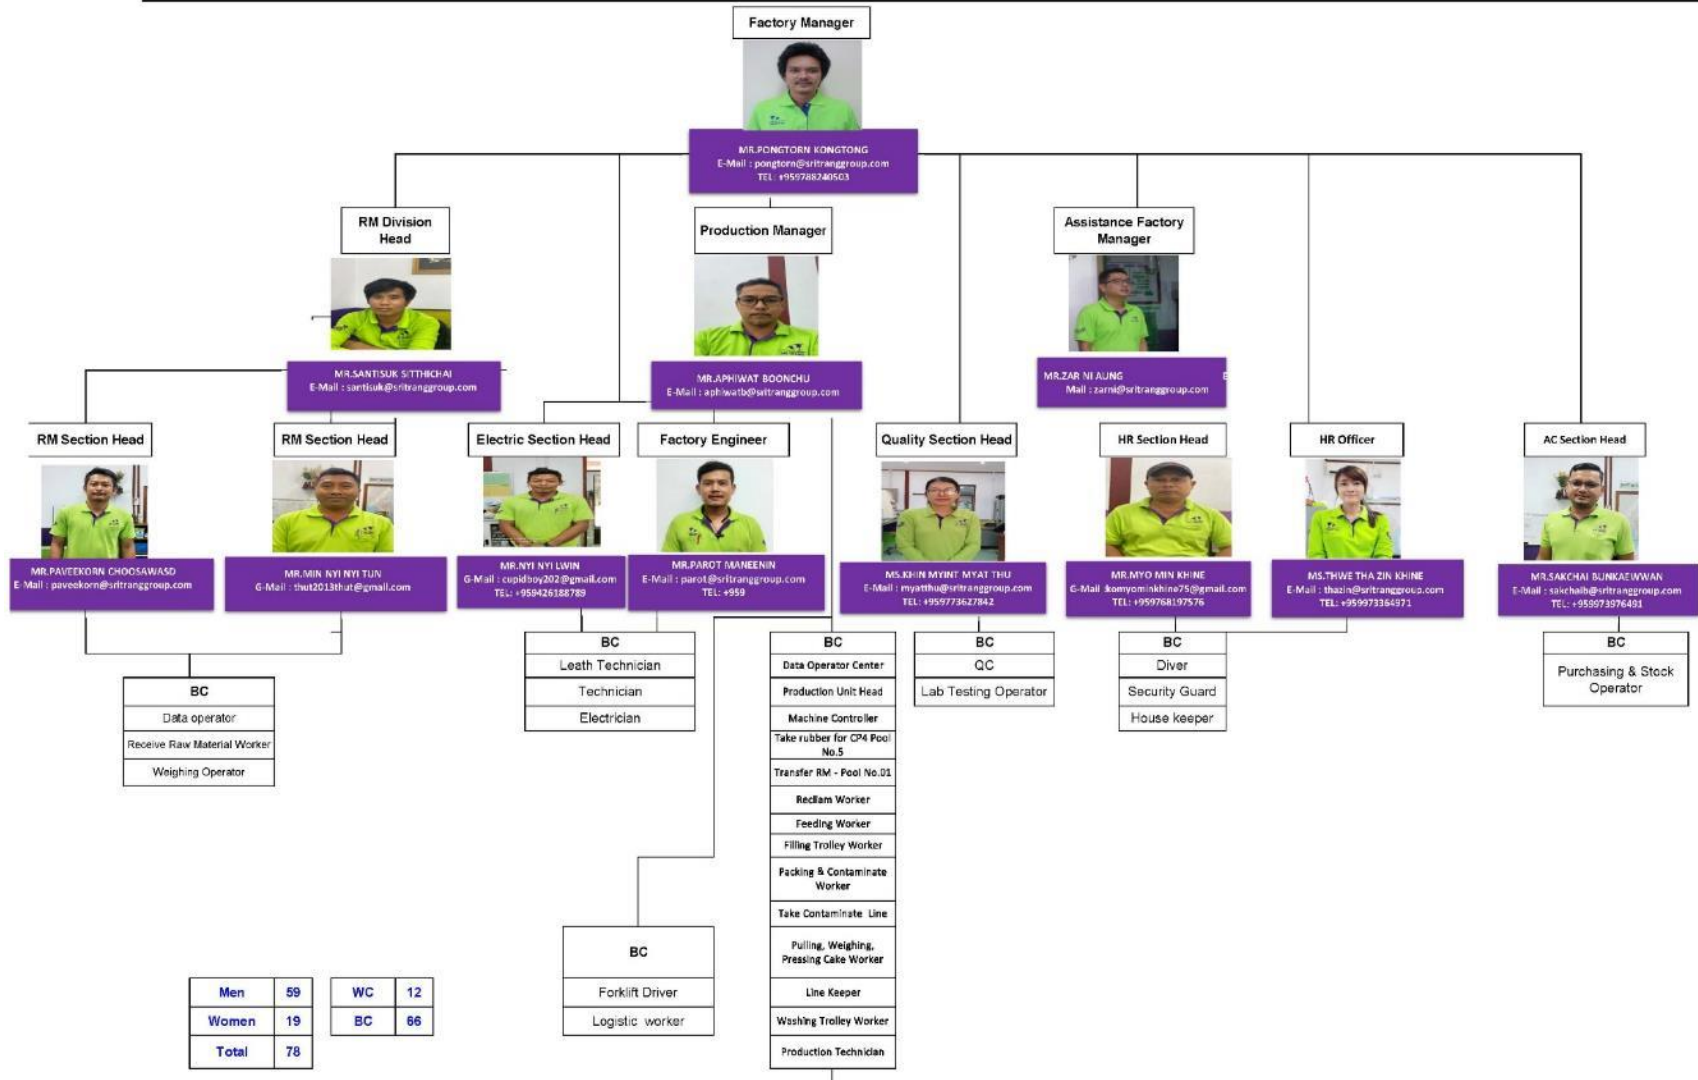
Factory Manager

MR.PONGTORN KONGTONG
E-Mail : pongtorn@sritranggroup.com
TEL: +959788240503

RM Division Head

MR.SANTISUK SITTHICHAI
E-Mail : santisuk@sritranggroup.com

Production Manager

MR.APHIWAT BOONCHU
E-Mail : aphiwatb@sritranggroup.com

Assistance Factory Manager

MR.ZAR NI AUNG
Mail : zarni@sritranggroup.com

RM Section Head

MR.PAVEEKORN CHOOSAWASD
E-Mail : paveekorn@sritranggroup.com

RM Section Head

MR.MIN NYI NYI TUN
G-Mail : thut2013thut@gmail.com

Electric Section Head

MR.NYI NYI LWIN
G-Mail : cupidboy202@gmail.com
TEL: +959426188789

Factory Engineer

MR.PAROT MANEENIN
E-Mail : parot@sritranggroup.com
TEL: +959

Quality Section Head

MS.KHIN MYINT MYAT THU
E-Mail : myatthu@sritranggroup.com
TEL: +959773627842

HR Section Head

MR.MYO MIN KHINE
G-Mail :komyominkhine75@gmail.com
TEL: +959768197576

HR Officer

MS.THWE THA ZIN KHINE
E-Mail : thazin@sritranggroup.com
TEL: +959973364971

AC Section Head

MR.SAKCHAI BUNKAEWWAN
E-Mail : sakchaib@sritranggroup.com
TEL: +959973976491

BC
Data operator
Receive Raw Material Worker
Weighing Operator

BC
Leath Technician
Technician
Electrician

BC
Data Operator Center
Production Unit Head
Machine Controller
Take rubber for CP4 Pool No.5
Transfer RM - Pool No.01
Reclam Worker
Feeding Worker
Filling Trolley Worker
Packing & Contaminate Worker
Take Contaminate Line
Pulling, Weighing, Pressing Cake Worker
Line Keeper
Washing Trolley Worker
Production Technician

BC
QC
Lab Testing Operator

BC
Diver
Security Guard
House keeper

BC
Purchasing & Stock Operator

BC
Forklift Driver
Logistic worker

| Men | 59 |
|---|---|
| Women | 19 |
| Total | 78 |

| WC | 12 |
|---|---|
| BC | 66 |